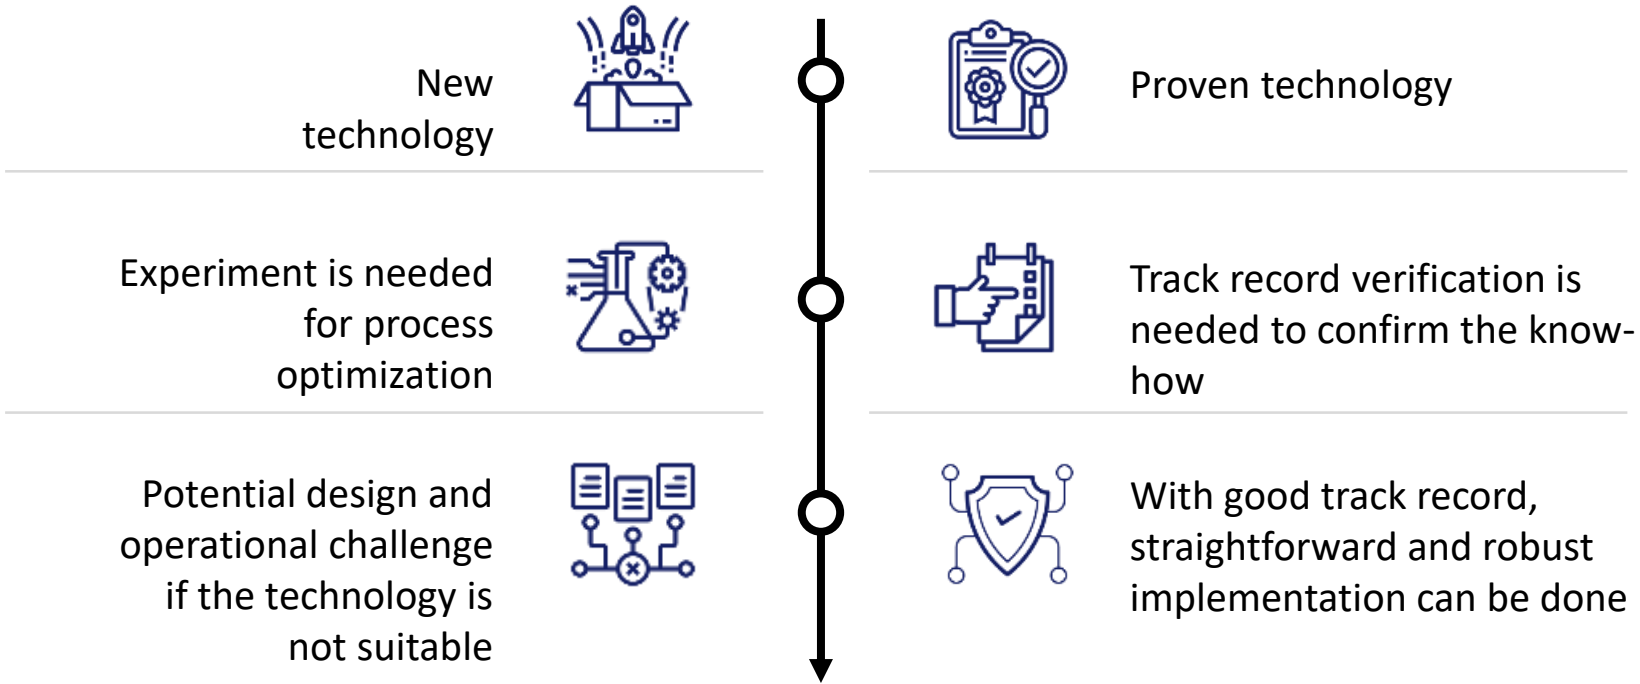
New technology

Proven technology

Experiment is needed for process optimization

Track record verification is needed to confirm the know-how

Potential design and operational challenge if the technology is not suitable

With good track record, straightforward and robust implementation can be done